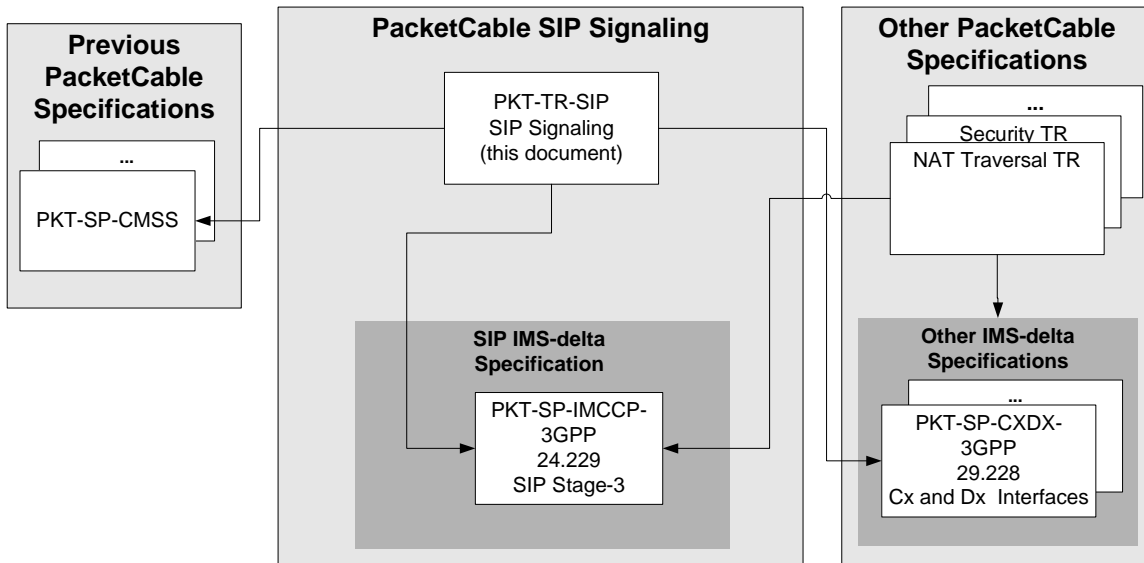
Previous PacketCable Specifications

...

PKT-SP-CMSS

PacketCable SIP Signaling

PKT-TR-SIP
SIP Signaling
(this document)

SIP IMS-delta Specification

PKT-SP-IMCCP-3GPP
24.229
SIP Stage-3

Other PacketCable Specifications

...

Security TR

NAT Traversal TR

Other IMS-delta Specifications

...

PKT-SP-CXDX-3GPP
29.228
Cx and Dx Interfaces